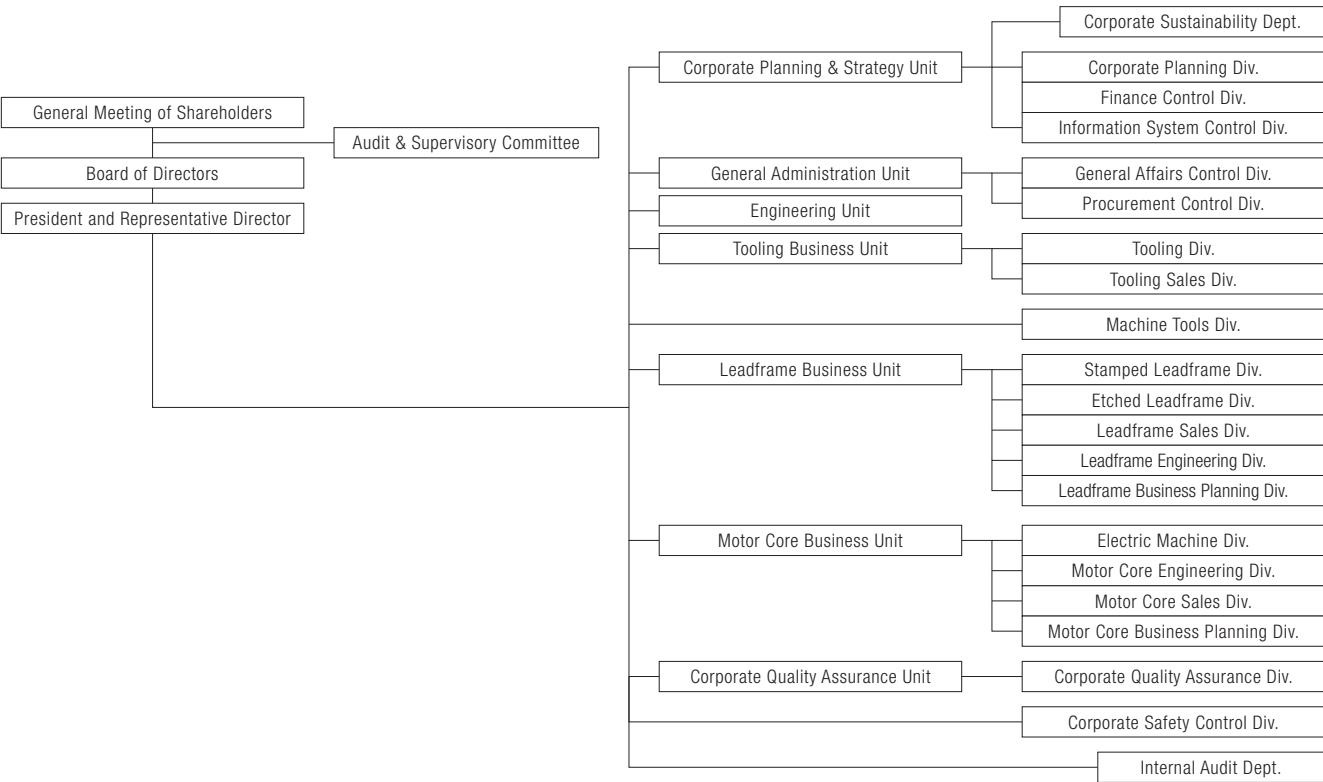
General Meeting of Shareholders

Audit & Supervisory Committee

Board of Directors

President and Representative Director

Corporate Planning & Strategy Unit

Corporate Sustainability Dept.

Corporate Planning Div.

Finance Control Div.

Information System Control Div.

General Administration Unit

General Affairs Control Div.

Procurement Control Div.

Engineering Unit

Tooling Business Unit

Tooling Div.

Tooling Sales Div.

Machine Tools Div.

Leadframe Business Unit

Stamped Leadframe Div.

Etched Leadframe Div.

Leadframe Sales Div.

Leadframe Engineering Div.

Leadframe Business Planning Div.

Motor Core Business Unit

Electric Machine Div.

Motor Core Engineering Div.

Motor Core Sales Div.

Motor Core Business Planning Div.

Corporate Quality Assurance Unit

Corporate Quality Assurance Div.

Corporate Safety Control Div.

Internal Audit Dept.